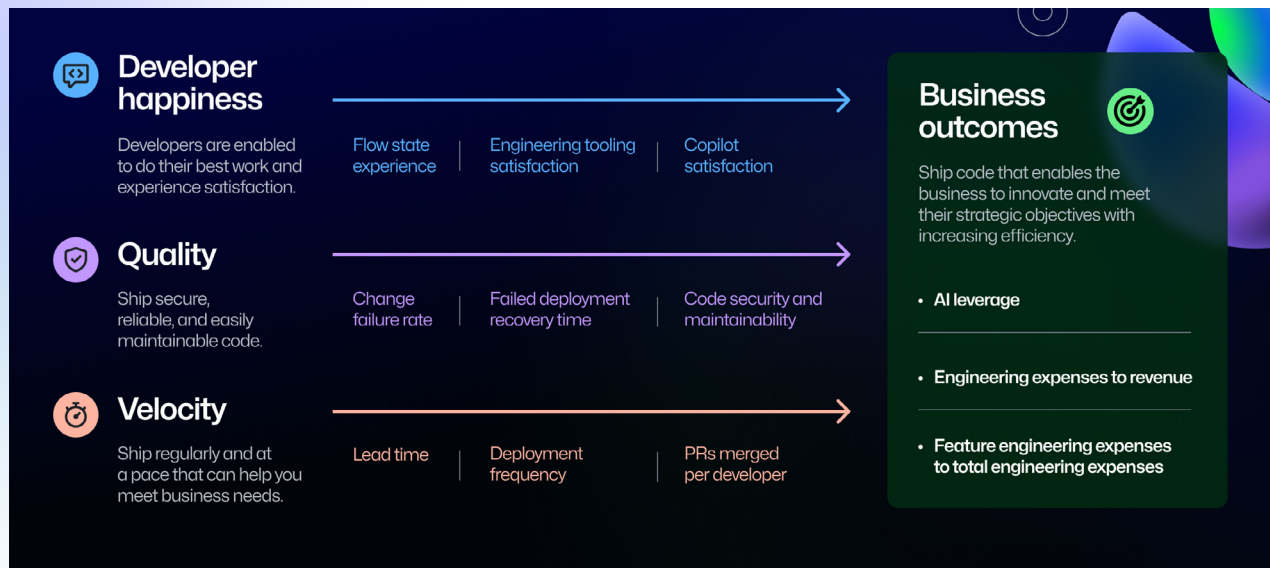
Developer happiness

Developers are enabled to do their best work and experience satisfaction.

Flow state experience | Engineering tooling satisfaction | Copilot satisfaction

Quality

Ship secure, reliable, and easily maintainable code.

Change failure rate | Failed deployment recovery time | Code security and maintainability

Velocity

Ship regularly and at a pace that can help you meet business needs.

Lead time | Deployment frequency | PRs merged per developer

Business outcomes

Ship code that enables the business to innovate and meet their strategic objectives with increasing efficiency.

• AI leverage

• Engineering expenses to revenue

• Feature engineering expenses to total engineering expenses